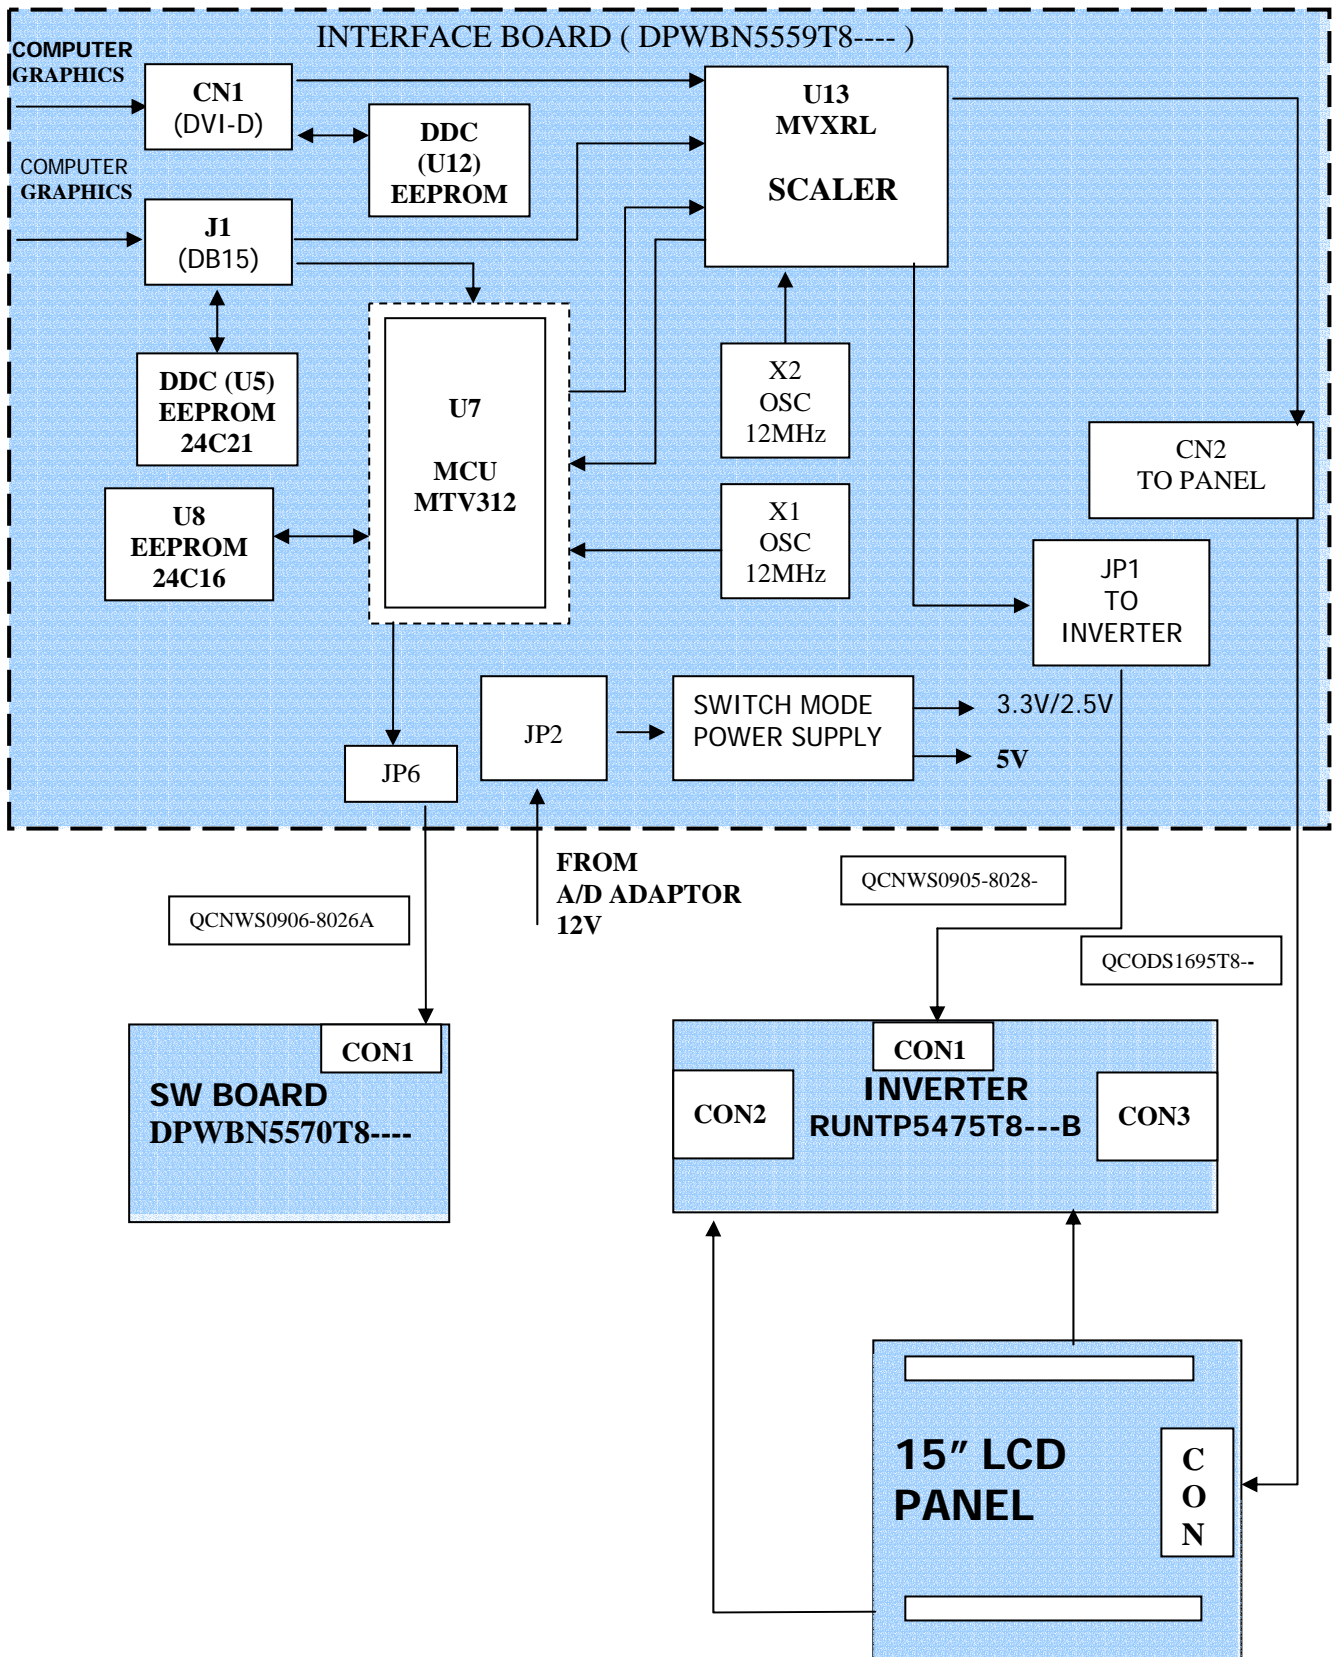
INTERFACE BOARD ( DPWBN5559T8---- )

COMPUTER GRAPHICS

CN1 (DVI-D)

DDC (U12) EEPROM

U13 MVXRL

SCALER

COMPUTER GRAPHICS

J1 (DB15)

DDC (U5) EEPROM 24C21

U7

MCU MTV312

X2 OSC 12MHz

CN2 TO PANEL

U8 EEPROM 24C16

X1 OSC 12MHz

JP1 TO INVERTER

JP2

SWITCH MODE POWER SUPPLY

3.3V/2.5V

5V

JP6

FROM A/D ADAPTOR 12V

QCNWS0905-8028-

QCNWS0906-8026A

QCODS1695T8--

CON1

SW BOARD DPWBN5570T8----

CON1

INVERTER RUNTP5475T8---B

CON2

CON3

15″ LCD PANEL

C O N